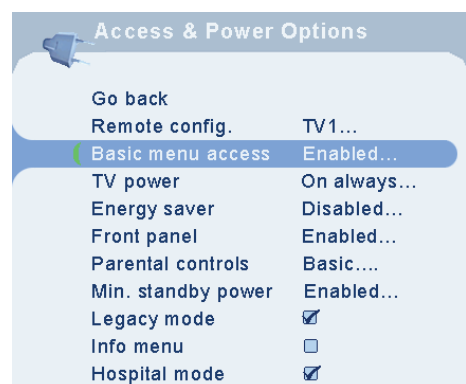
Access & Power Options

| | |
|---|---|
| Go back | |
| Remote config. | TV1... |
| Basic menu access | Enabled... |
| TV power | On always... |
| Energy saver | Disabled... |
| Front panel | Enabled... |
| Parental controls | Basic.... |
| Min. standby power | Enabled... |
| Legacy mode | ☑ |
| Info menu | ☐ |
| Hospital mode | ☑ |